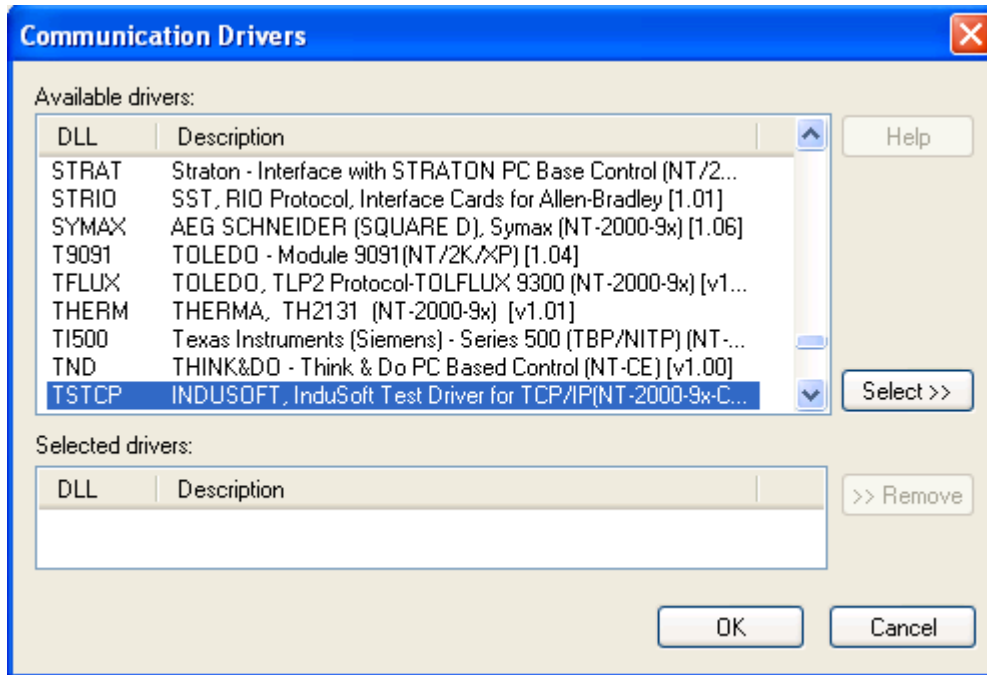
Communication Drivers

Available drivers:

| DLL | Description |
|---|---|
| STRAT | Straton - Interface with STRATON PC Base Control (NT/2... |
| STRIO | SST, RIO Protocol, Interface Cards for Allen-Bradley [1.01] |
| SYMAX | AEG SCHNEIDER (SQUARE D), Symax (NT-2000-9x) [1.06] |
| T9091 | TOLEDO - Module 9091(NT/2K/XP) [1.04] |
| TFLUX | TOLEDO, TLP2 Protocol-TOLFLUX 9300 (NT-2000-9x) [v1... |
| THERM | THERMA, TH2131 (NT-2000-9x) [v1.01] |
| TI500 | Texas Instruments (Siemens) - Series 500 (TBP/NITP) (NT-... |
| TND | THINK&DO - Think & Do PC Based Control (NT-CE) [v1.00] |
| TSTCP | INDUSOFT, InduSoft Test Driver for TCP/IP(NT-2000-9x-C... |

Help

Select >>

Selected drivers:

| DLL | Description |
|---|---|

>> Remove

OK

Cancel